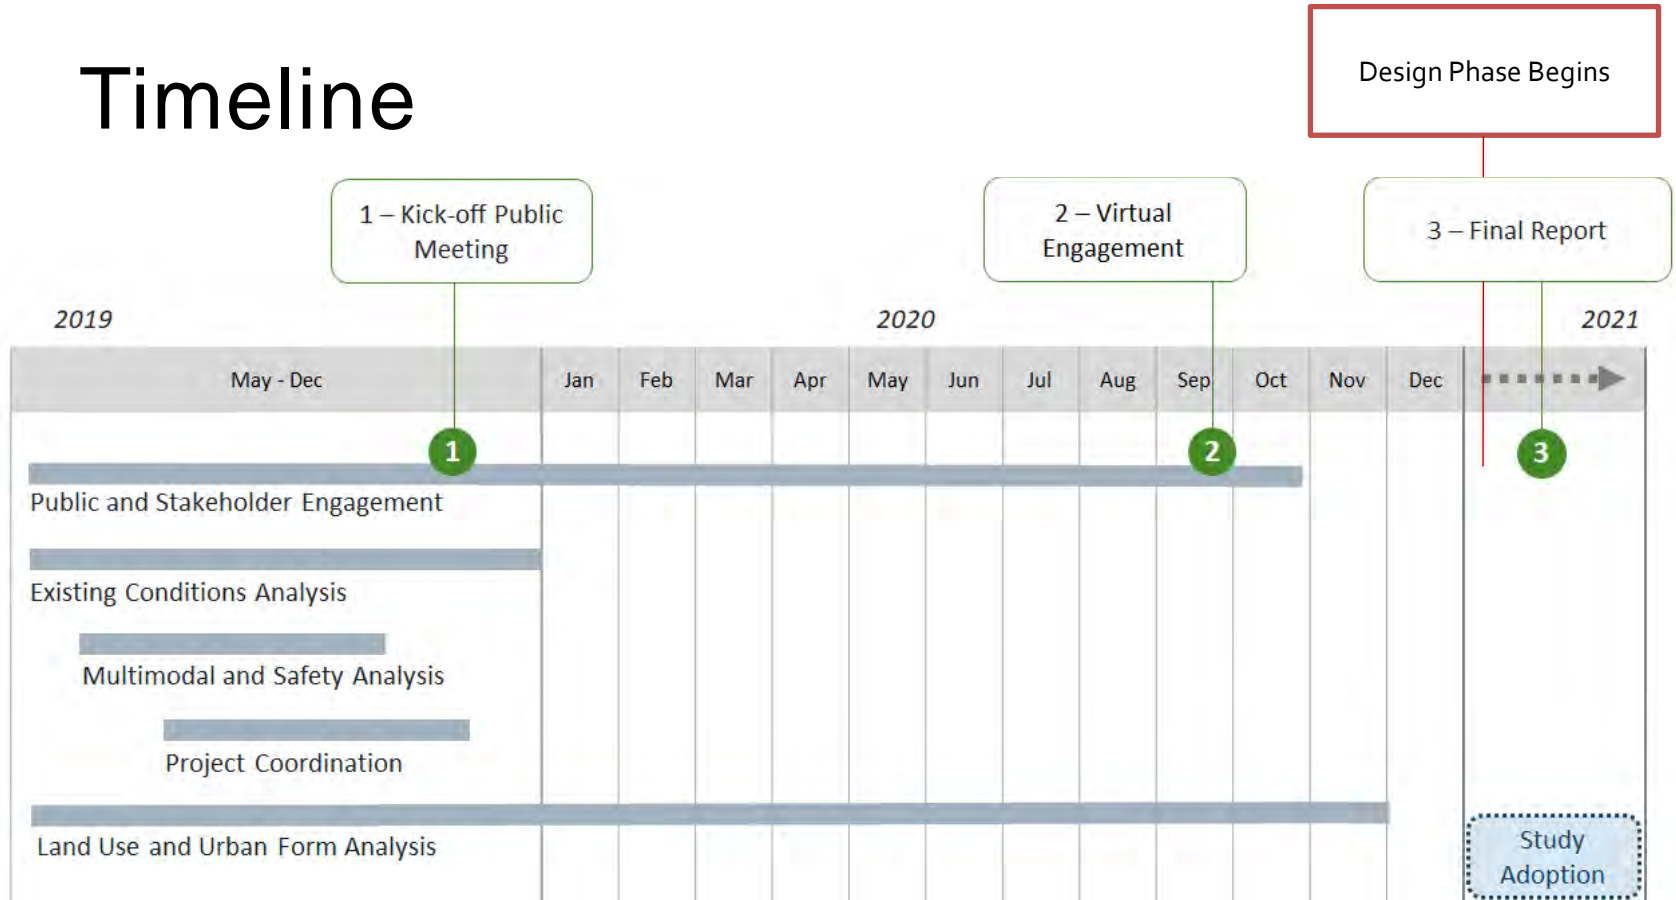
Timeline

Design Phase Begins

1 – Kick-off Public Meeting

2 – Virtual Engagement

3 – Final Report

2019

2020

2021

| May - Dec | Jan | Feb | Mar | Apr | May | Jun | Jul | Aug | Sep | Oct | Nov | Dec | |
|---|---|---|---|---|---|---|---|---|---|---|---|---|---|

1

2

3

Public and Stakeholder Engagement

Existing Conditions Analysis

Multimodal and Safety Analysis

Project Coordination

Land Use and Urban Form Analysis

Study Adoption